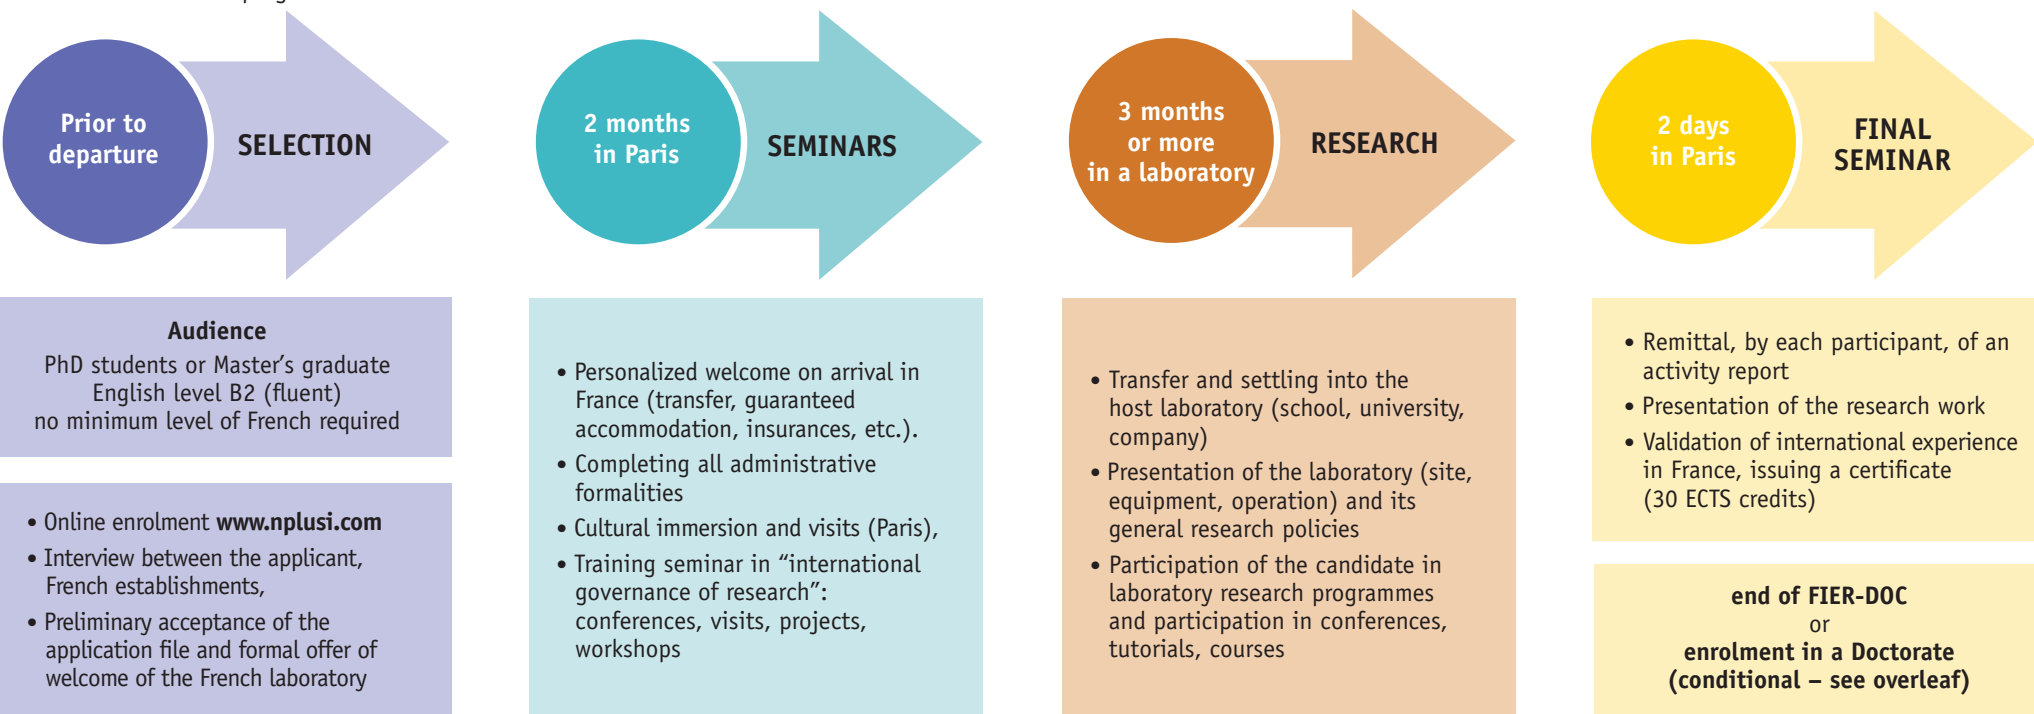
Prior to departure

SELECTION

2 months in Paris

SEMINARS

3 months or more in a laboratory

RESEARCH

2 days in Paris

FINAL SEMINAR

**Audience**
PhD students or Master's graduate
English level B2 (fluent)
no minimum level of French required

• Online enrolment **www.nplusi.com**
• Interview between the applicant, French establishments,
• Preliminary acceptance of the application file and formal offer of welcome of the French laboratory

• Personalized welcome on arrival in France (transfer, guaranteed accommodation, insurances, etc.).
• Completing all administrative formalities
• Cultural immersion and visits (Paris),
• Training seminar in "international governance of research": conferences, visits, projects, workshops

• Transfer and settling into the host laboratory (school, university, company)
• Presentation of the laboratory (site, equipment, operation) and its general research policies
• Participation of the candidate in laboratory research programmes and participation in conferences, tutorials, courses

• Remittal, by each participant, of an activity report
• Presentation of the research work
• Validation of international experience in France, issuing a certificate (30 ECTS credits)

**end of FIER-DOC**
or
**enrolment in a Doctorate (conditional – see overleaf)**